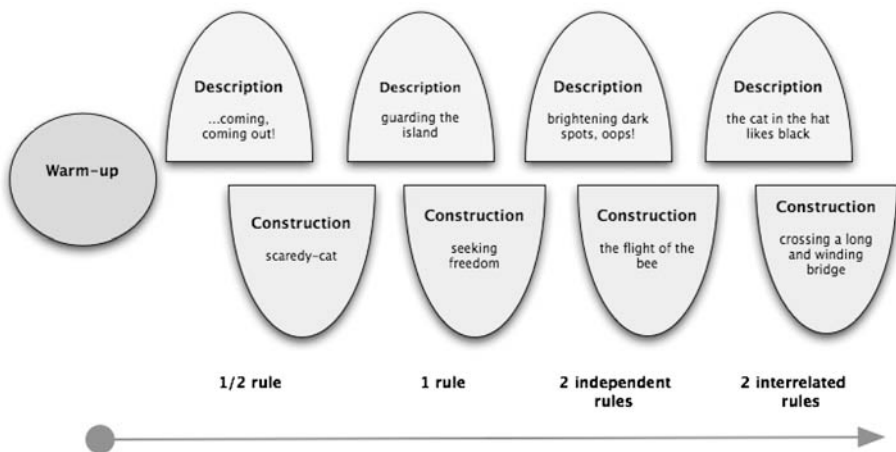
Warm-up

Description
...coming, coming out!

Construction
scaredy-cat

1/2 rule

Description
guarding the island

Construction
seeking freedom

1 rule

Description
brightening dark spots, oops!

Construction
the flight of the bee

2 independent rules

Description
the cat in the hat likes black

Construction
crossing a long and winding bridge

2 interrelated rules